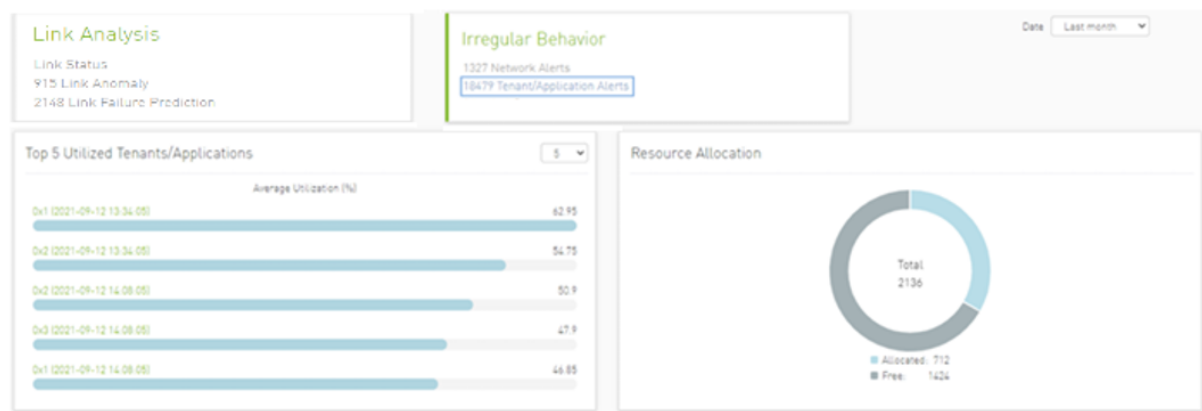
Link Analysis

Link Status
915 Link Anomaly
2148 Link Failure Prediction

Irregular Behavior

1327 Network Alerts
18479 Tenant/Application Alerts

Date Last month

Top 5 Utilized Tenants/Applications

5

Average Utilization (%)

0x1 (2021-09-12 13:34:05) 62.95

0x2 (2021-09-12 13:34:05) 54.75

0x2 (2021-09-12 14:08:05) 50.9

0x3 (2021-09-12 14:08:05) 47.9

0x1 (2021-09-12 14:08:05) 46.85

Resource Allocation

Total
2136

Allocated: 712
Free: 1424